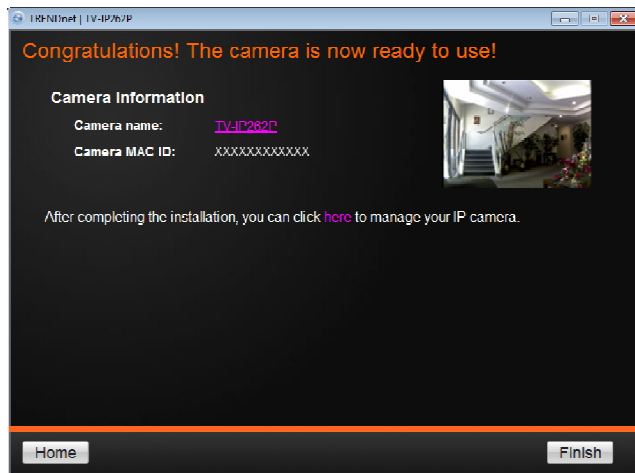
TRENDnet | TV-IP262P

Congratulations! The camera is now ready to use!

Camera Information

Camera name: TV-IP262P

Camera MAC ID: XXXXXXXXXXXX

After completing the installation, you can click here to manage your IP camera.

Home

Finish